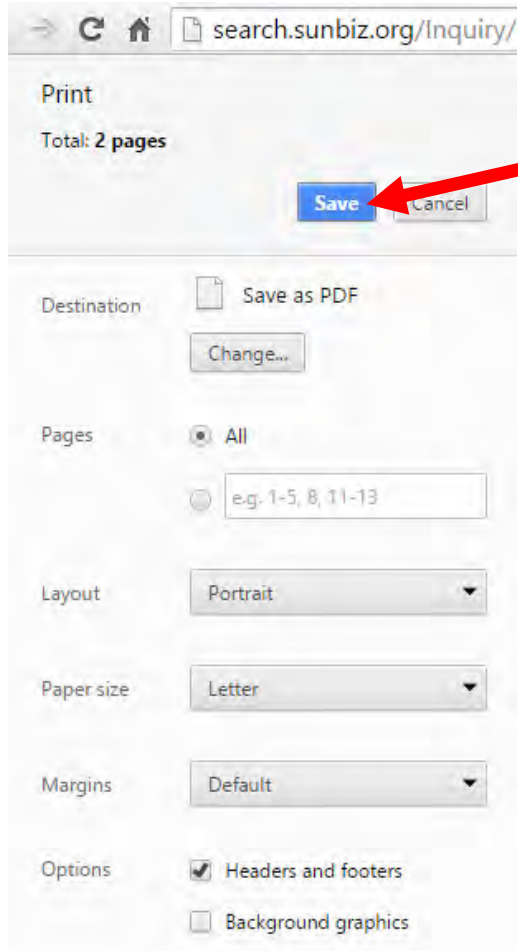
search.sunbiz.org/Inquiry/

Print

Total: **2 pages**

Save Cancel

Destination

Save as PDF

Change...

Pages

All

e.g. 1-5, 8, 11-13

Layout

Portrait

Paper size

Letter

Margins

Default

Options

Headers and footers

Background graphics